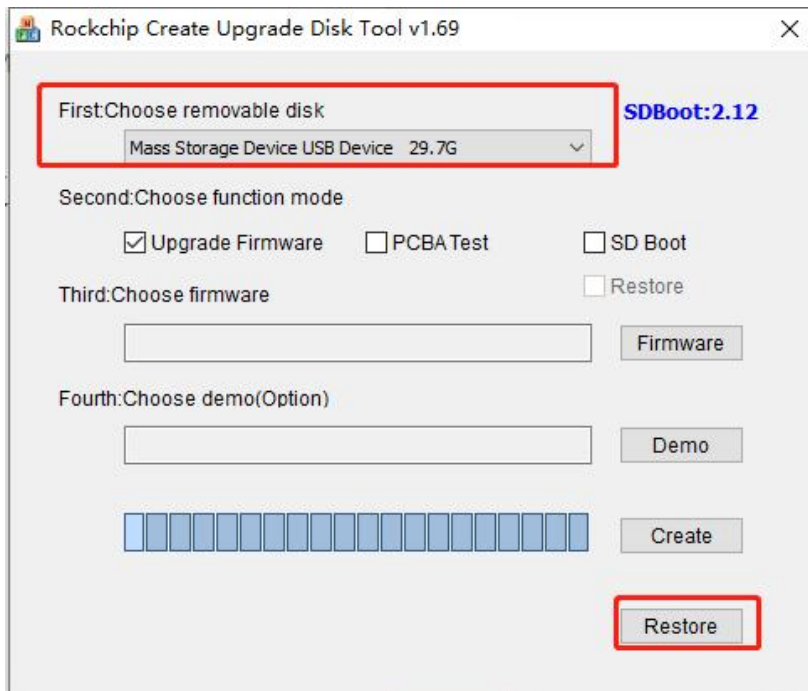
Rockchip Create Upgrade Disk Tool v1.69

×

First:Choose removable disk

SDBoot:2.12

Mass Storage Device USB Device 29.7G

Second:Choose function mode

Upgrade Firmware

PCBA Test

SD Boot

Restore

Third:Choose firmware

Firmware

Fourth:Choose demo(Option)

Demo

Create

Restore